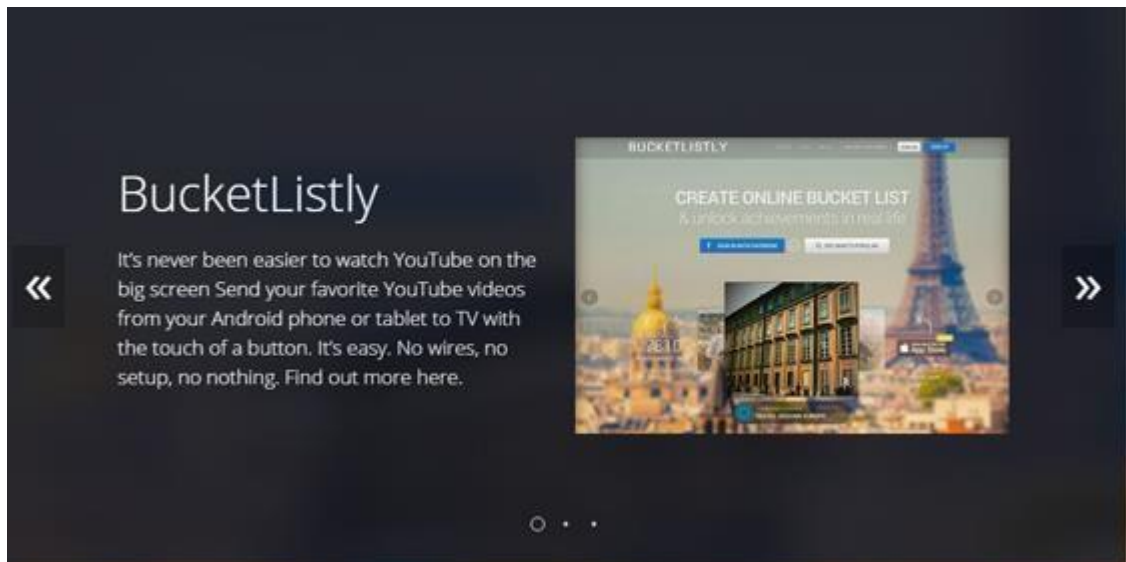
«

BucketListly

It's never been easier to watch YouTube on the big screen Send your favorite YouTube videos from your Android phone or tablet to TV with the touch of a button. It's easy. No wires, no setup, no nothing. Find out more here.

BUCKETLISTLY

CREATE ONLINE BUCKET LIST
& unlock achievements in real life

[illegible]

»